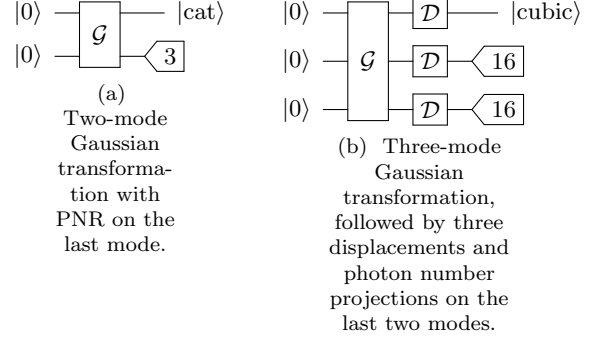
$|0\rangle$ $\mathcal{G}$ $|\text{cat}\rangle$
$|0\rangle$ 3

(a) Two-mode Gaussian transformation with PNR on the last mode.

$|0\rangle$ $\mathcal{D}$ $|\text{cubic}\rangle$
$|0\rangle$ $\mathcal{G}$ $\mathcal{D}$ 16
$|0\rangle$ $\mathcal{D}$ 16

(b) Three-mode Gaussian transformation, followed by three displacements and photon number projections on the last two modes.